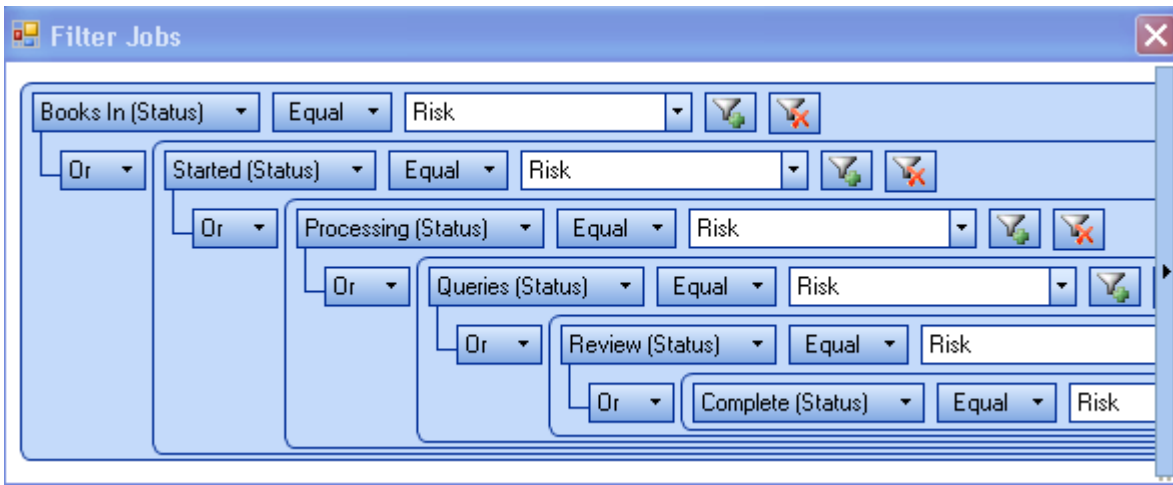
Filter Jobs

Books In (Status) Equal Risk

Or Started (Status) Equal Risk

Or Processing (Status) Equal Risk

Or Queries (Status) Equal Risk

Or Review (Status) Equal Risk

Or Complete (Status) Equal Risk